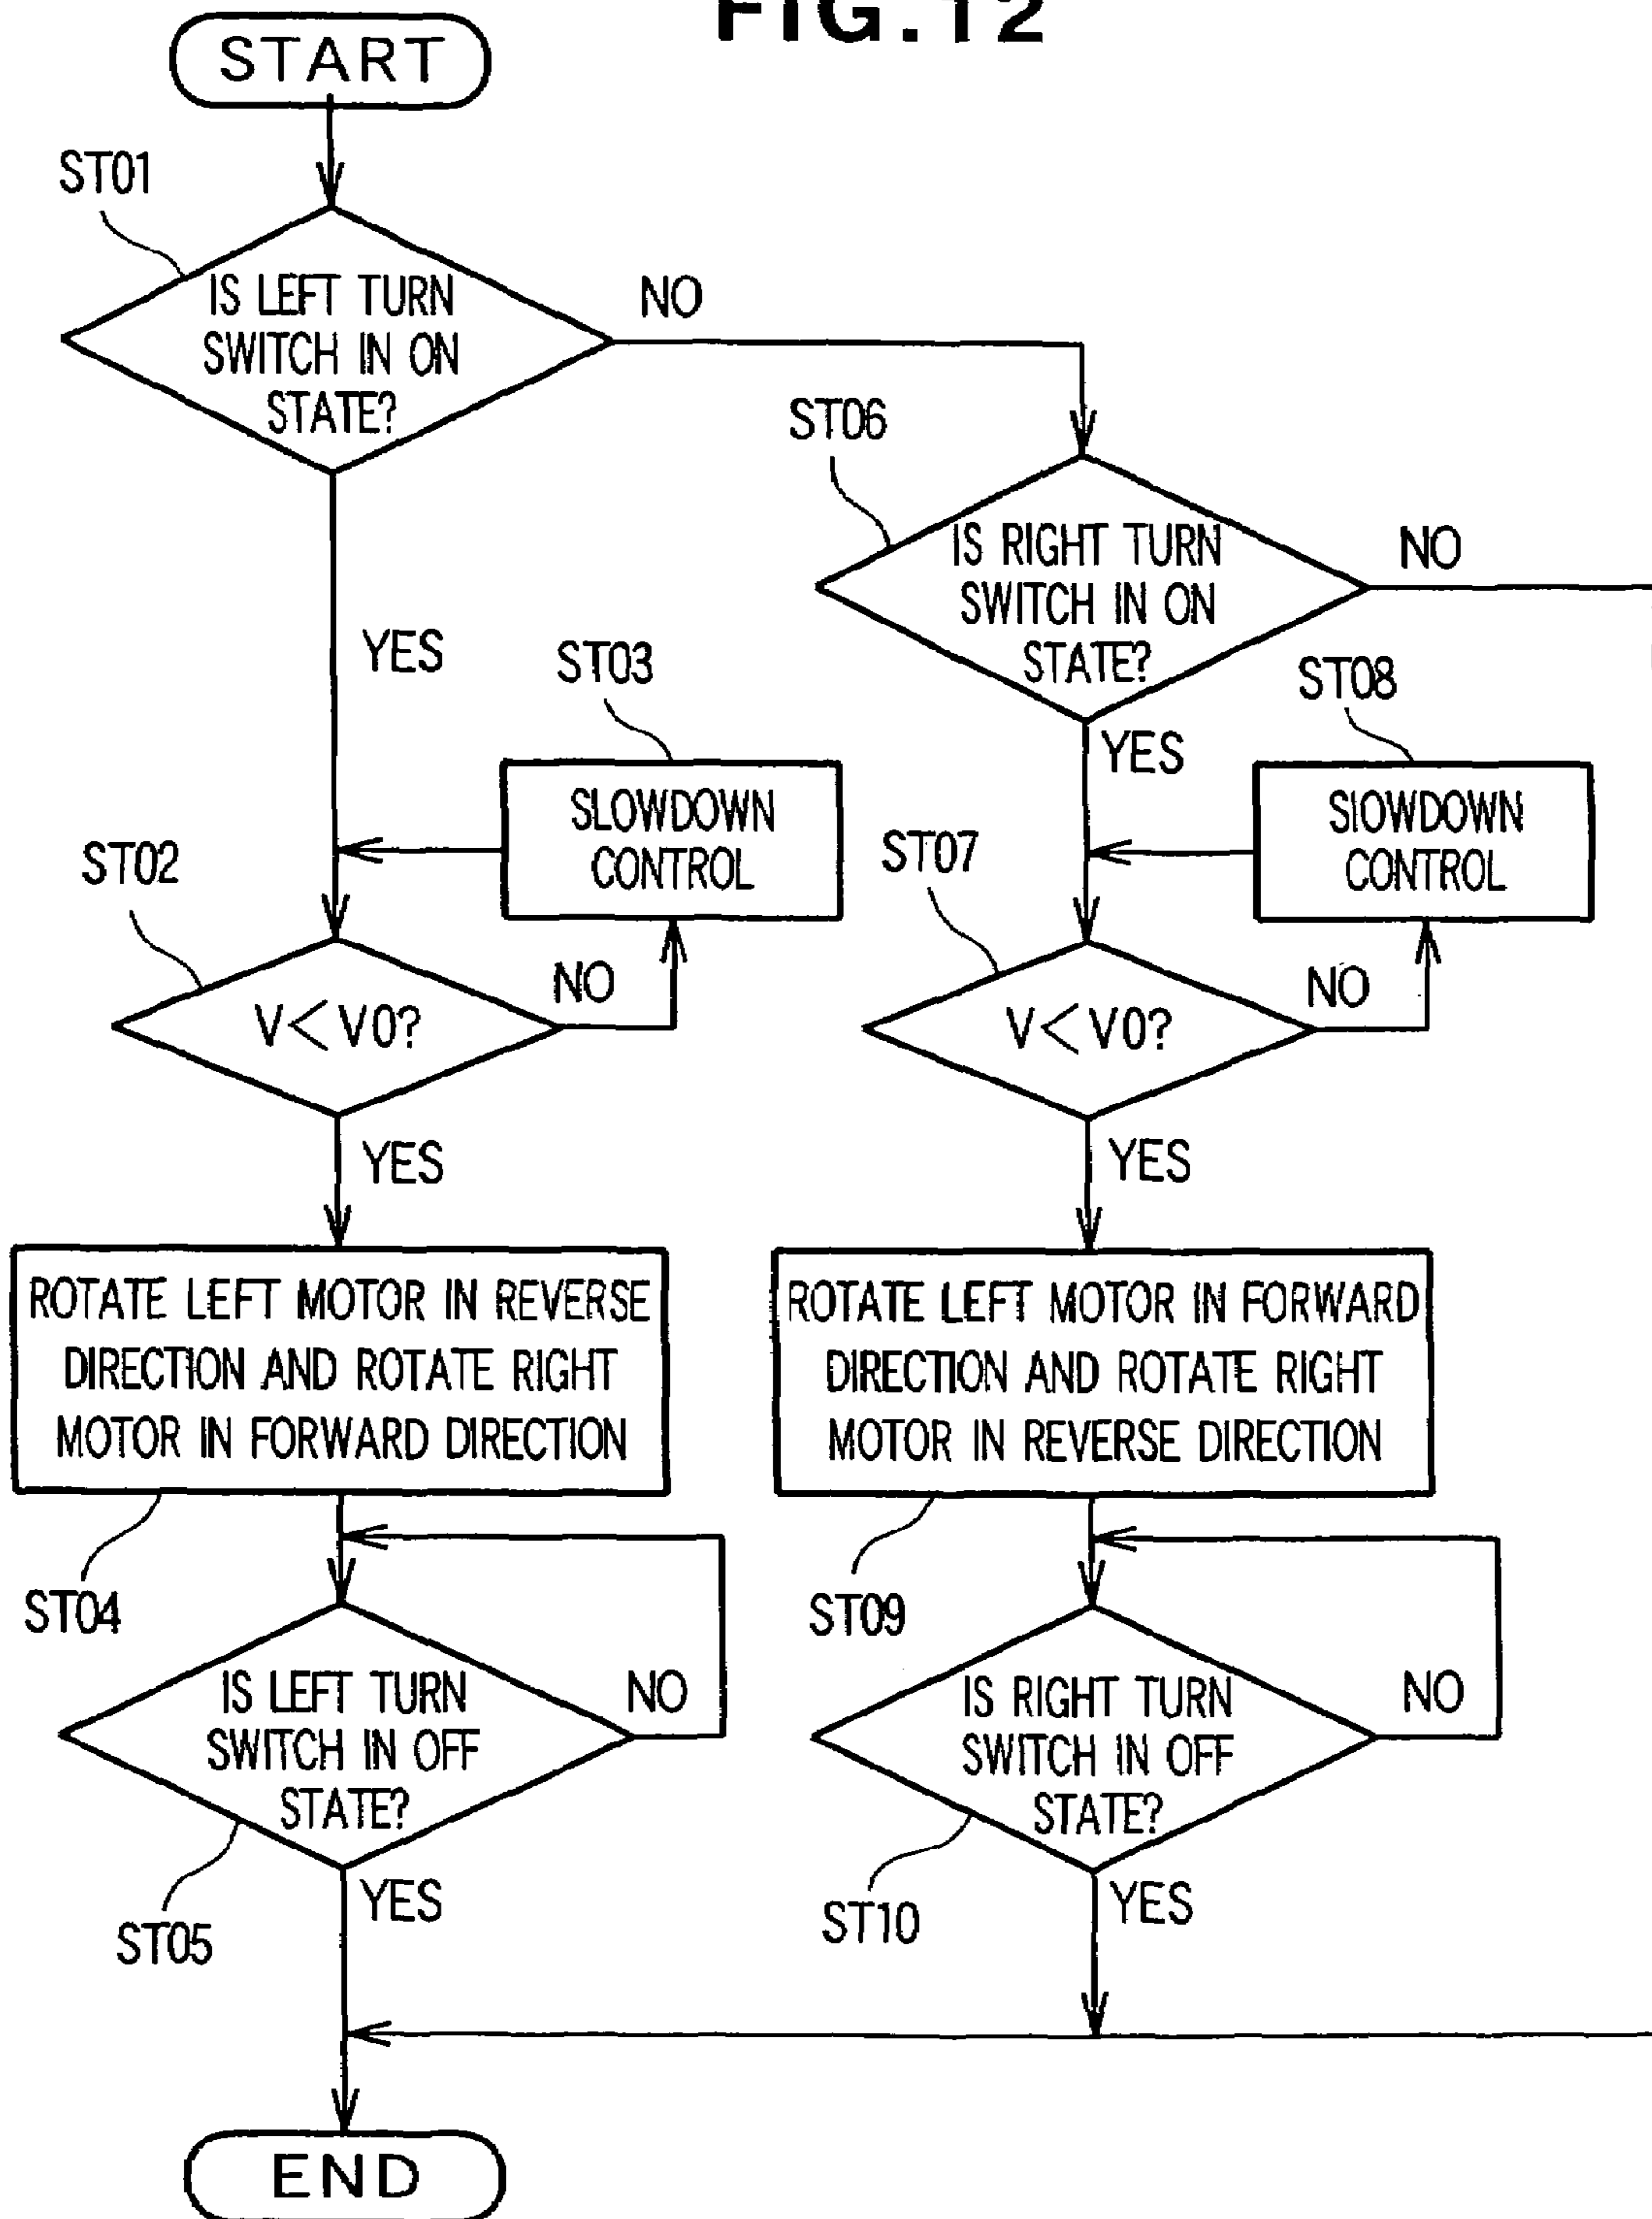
FIG.12

START

ST01

IS LEFT TURN SWITCH IN ON STATE?

NO

YES

ST06

IS RIGHT TURN SWITCH IN ON STATE?

NO

YES

ST03

SLOWDOWN CONTROL

ST02

$V<V0$?

NO

YES

ST08

SlOWDOWN CONTROL

ST07

$V<V0$?

NO

YES

ROTATE LEFT MOTOR IN REVERSE DIRECTION AND ROTATE RIGHT MOTOR IN FORWARD DIRECTION

ROTATE LEFT MOTOR IN FORWARD DIRECTION AND ROTATE RIGHT MOTOR IN REVERSE DIRECTION

ST04

IS LEFT TURN SWITCH IN OFF STATE?

NO

YES

ST05

ST09

IS RIGHT TURN SWITCH IN OFF STATE?

NO

YES

ST10

END